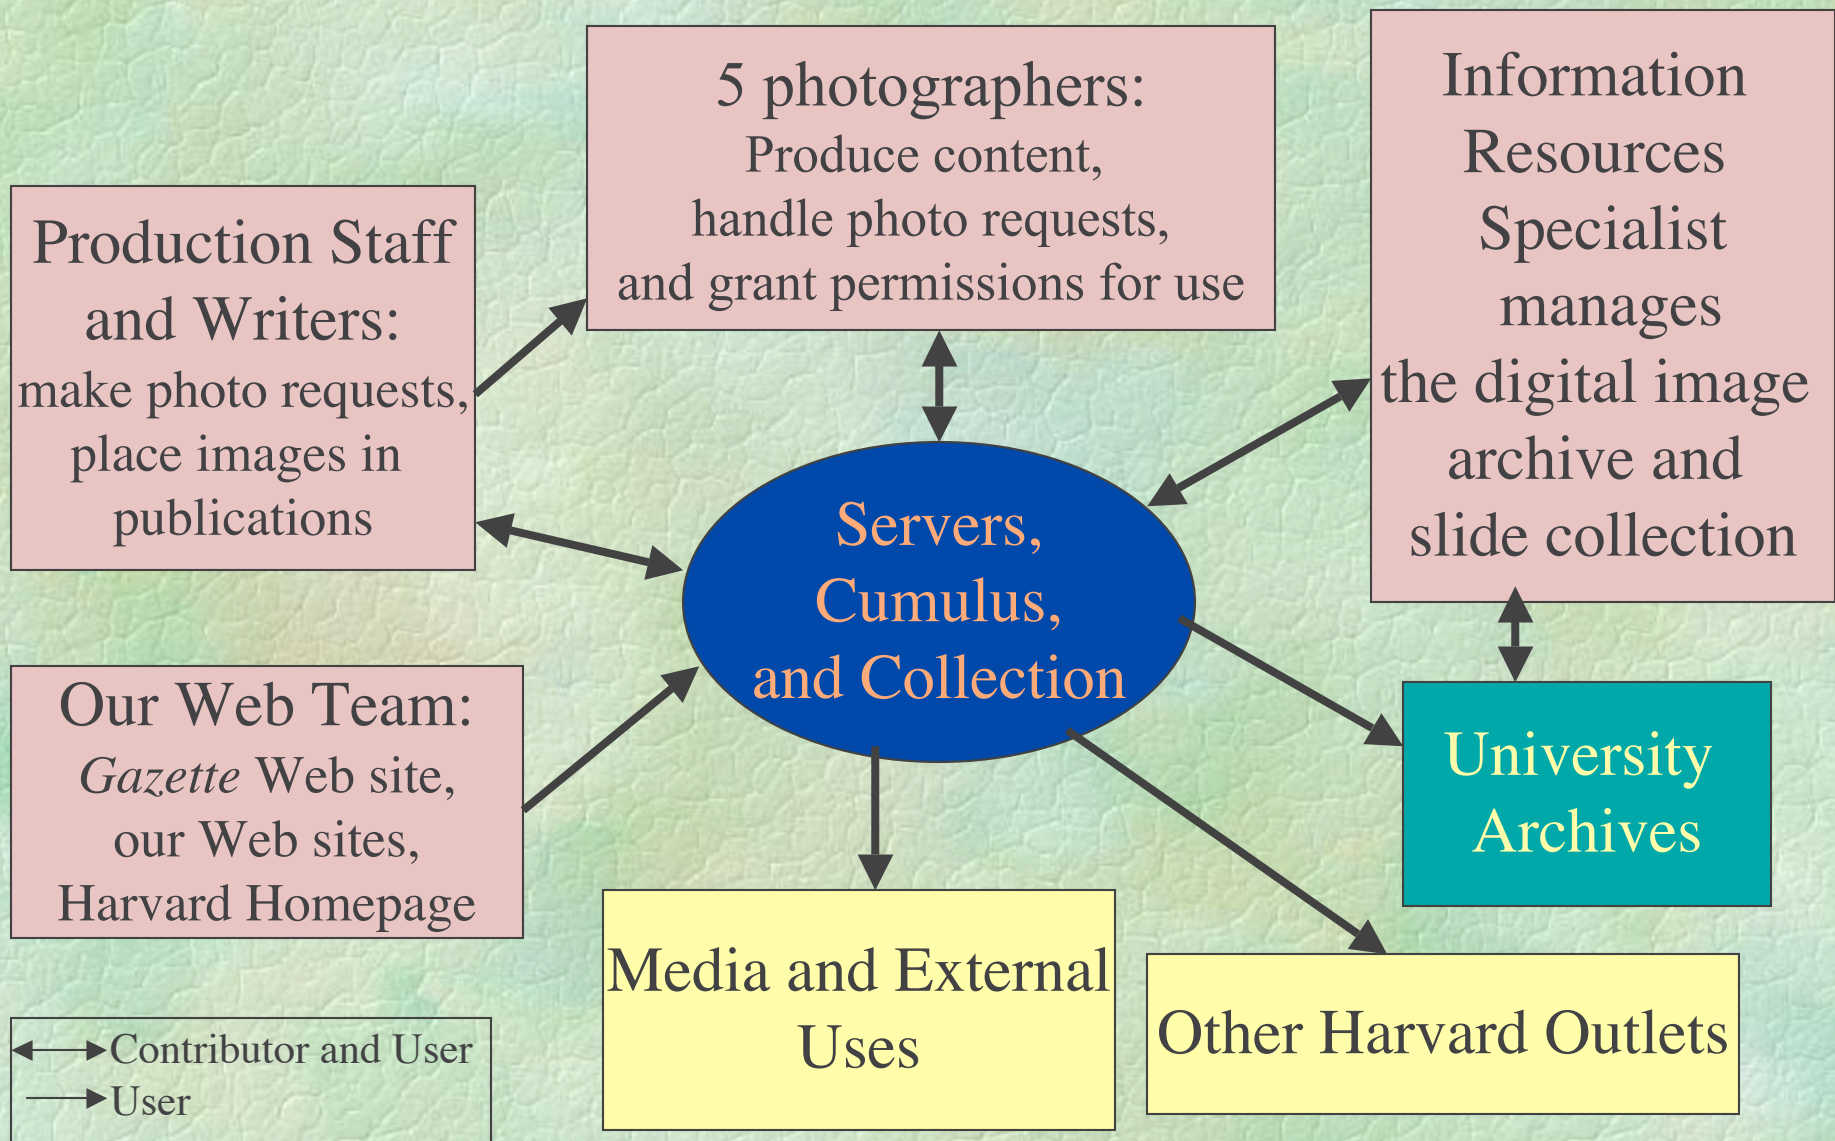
5 photographers:
Produce content, handle photo requests, and grant permissions for use

Information Resources Specialist manages the digital image archive and slide collection

Production Staff and Writers:
make photo requests, place images in publications

Servers, Cumulus, and Collection

Our Web Team:
*Gazette* Web site, our Web sites, Harvard Homepage

University Archives

Media and External Uses

Other Harvard Outlets

Contributor and User
User